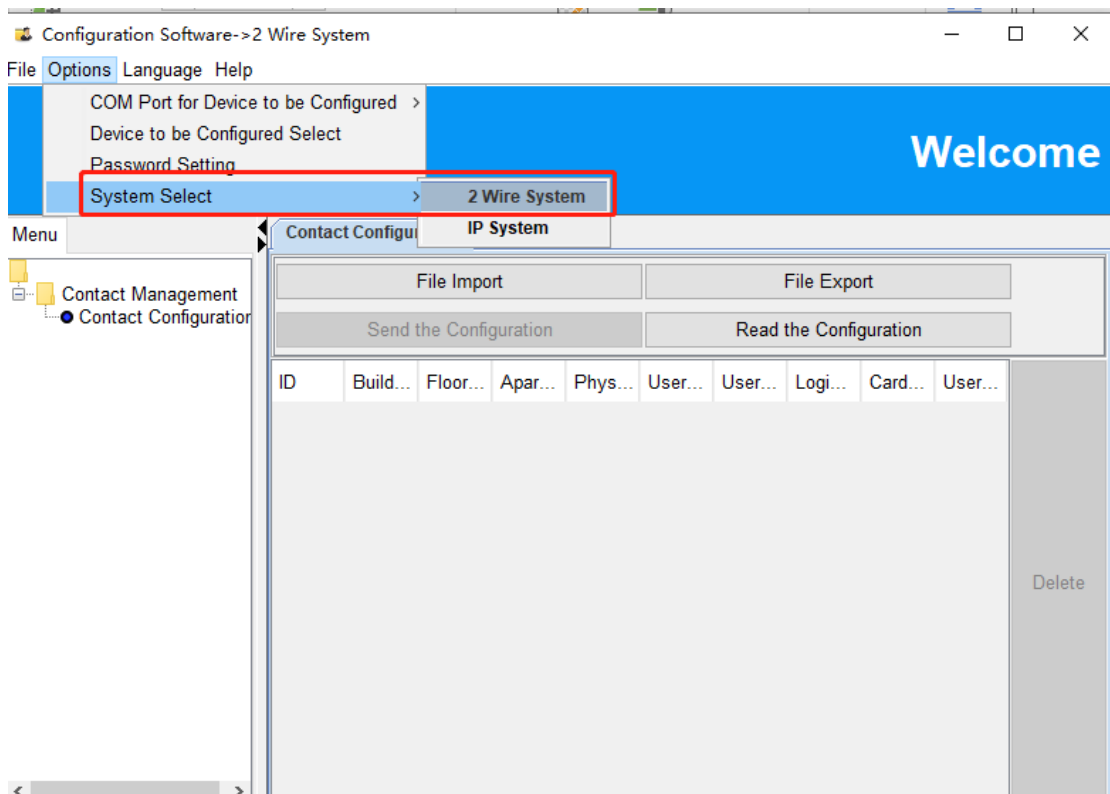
Configuration Software->2 Wire System

File Options Language Help

COM Port for Device to be Configured
Device to be Configured Select
Password Setting
System Select

2 Wire System
IP System

Welcome

Menu

Contact Management
Contact Configuration

Contact Configu

File Import
File Export
Send the Configuration
Read the Configuration

| ID | Build... | Floor... | Apar... | Phys... | User... | User... | Logi... | Card... | User... |
|---|---|---|---|---|---|---|---|---|---|

Delete